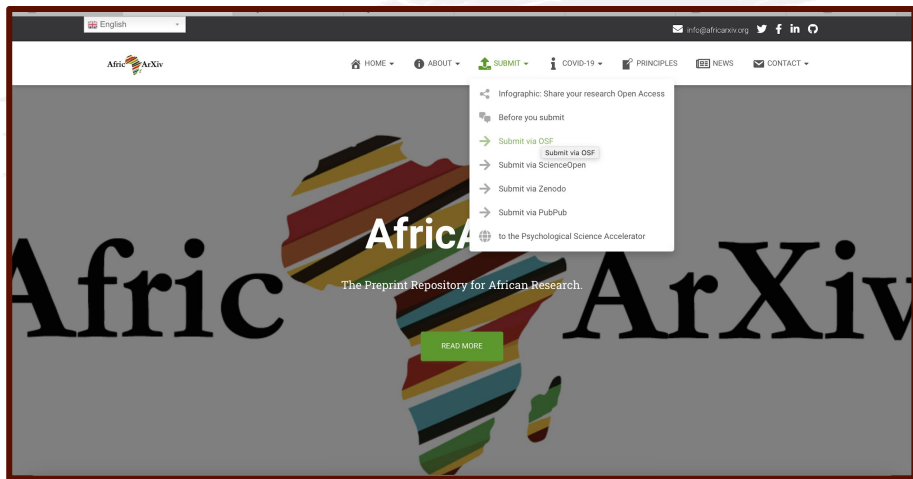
English

info@africarxiv.org

AfricArXiv

HOME ▾ ABOUT ▾ SUBMIT ▾ COVID-19 ▾ PRINCIPLES NEWS CONTACT ▾

Infographic: Share your research Open Access

Before you submit

Submit via OSF

Submit via OSF

Submit via ScienceOpen

Submit via Zenodo

Submit via PubPub

to the Psychological Science Accelerator

AfricA

Afric ArXiv

The Preprint Repository for African Research.

READ MORE